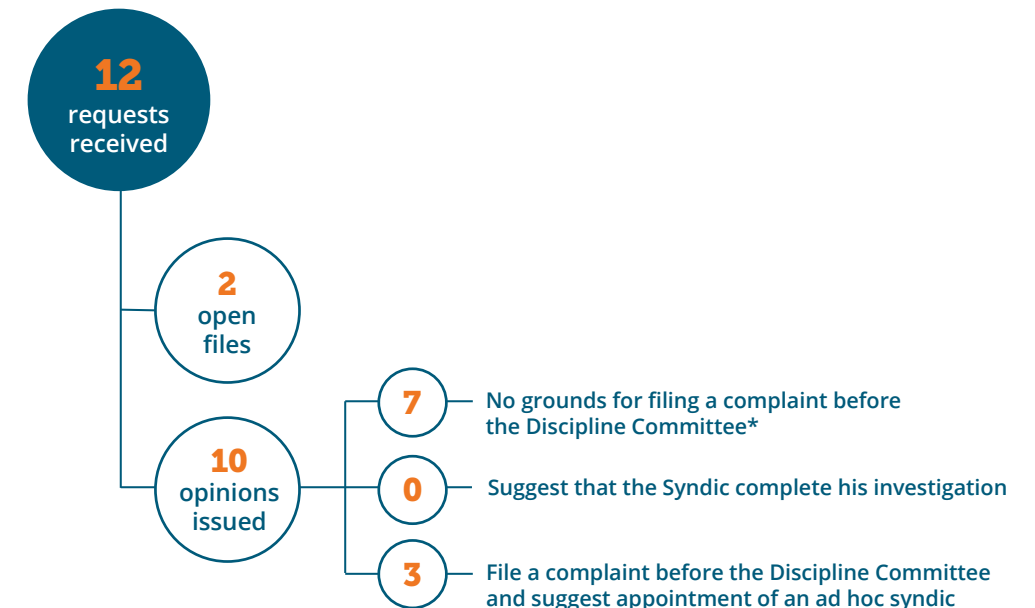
12
requests received

2
open files

10
opinions issued

7
No grounds for filing a complaint before the Discipline Committee*

0
Suggest that the Syndic complete his investigation

3
File a complaint before the Discipline Committee and suggest appointment of an ad hoc syndic